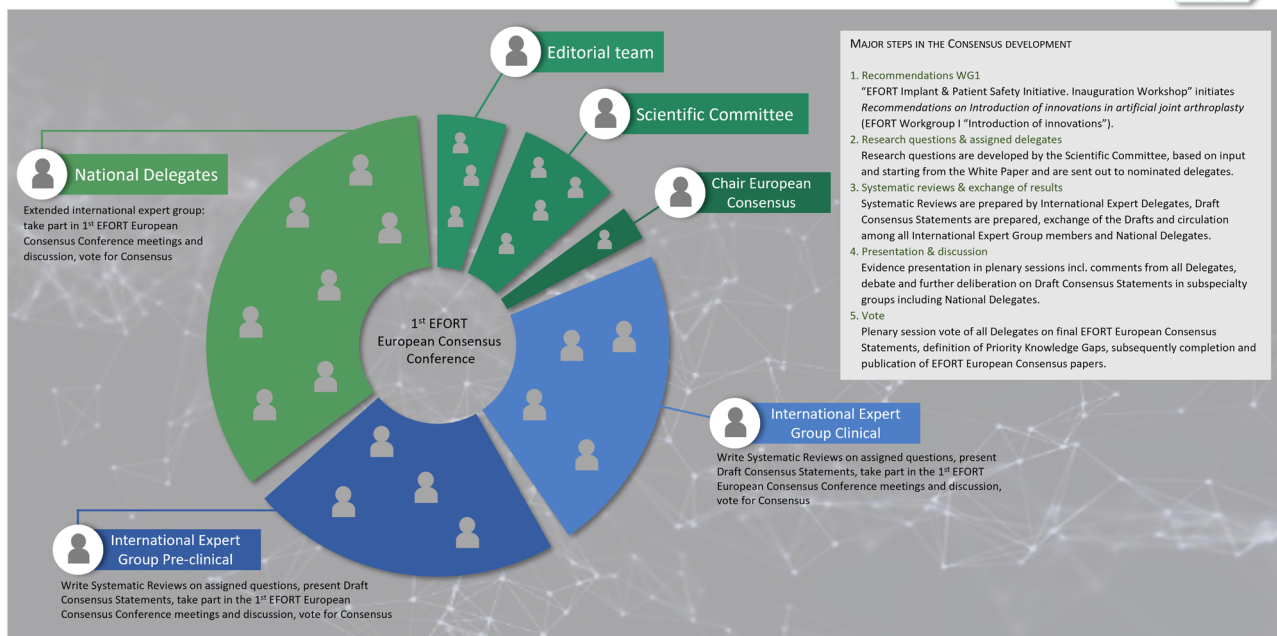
Editorial team

Scientific Committee

National Delegates

Extended international expert group: take part in 1$^{st}$ EFORT European Consensus Conference meetings and discussion, vote for Consensus

Chair European Consensus

1$^{st}$ EFORT European Consensus Conference

International Expert Group Clinical

Write Systematic Reviews on assigned questions, present Draft Consensus Statements, take part in the 1$^{st}$ EFORT European Consensus Conference meetings and discussion, vote for Consensus

International Expert Group Pre-clinical

Write Systematic Reviews on assigned questions, present Draft Consensus Statements, take part in the 1$^{st}$ EFORT European Consensus Conference meetings and discussion, vote for Consensus

MAJOR STEPS IN THE CONSENSUS DEVELOPMENT

1. Recommendations WG1
"EFORT Implant & Patient Safety Initiative. Inauguration Workshop" initiates Recommendations on Introduction of innovations in artificial joint arthroplasty (EFORT Workgroup I "Introduction of innovations").

2. Research questions & assigned delegates
Research questions are developed by the Scientific Committee, based on input and starting from the White Paper and are sent out to nominated delegates.

3. Systematic reviews & exchange of results
Systematic Reviews are prepared by International Expert Delegates, Draft Consensus Statements are prepared, exchange of the Drafts and circulation among all International Expert Group members and National Delegates.

4. Presentation & discussion
Evidence presentation in plenary sessions incl. comments from all Delegates, debate and further deliberation on Draft Consensus Statements in subspecialty groups including National Delegates.

5. Vote
Plenary session vote of all Delegates on final EFORT European Consensus Statements, definition of Priority Knowledge Gaps, subsequently completion and publication of EFORT European Consensus papers.